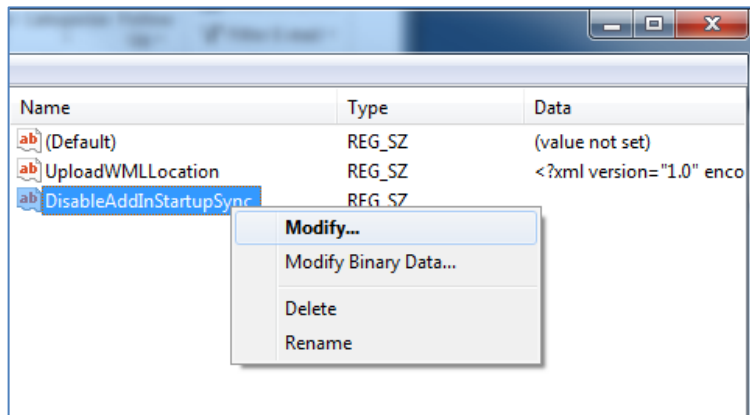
| Name | Type | Data |
|---|---|---|
| ab (Default) | REG_SZ | (value not set) |
| ab UploadWMLLocation | REG_SZ | <?xml version="1.0" enco |
| ab DisableAddInStartupSync | REG_SZ | |

Modify...
Modify Binary Data...
Delete
Rename